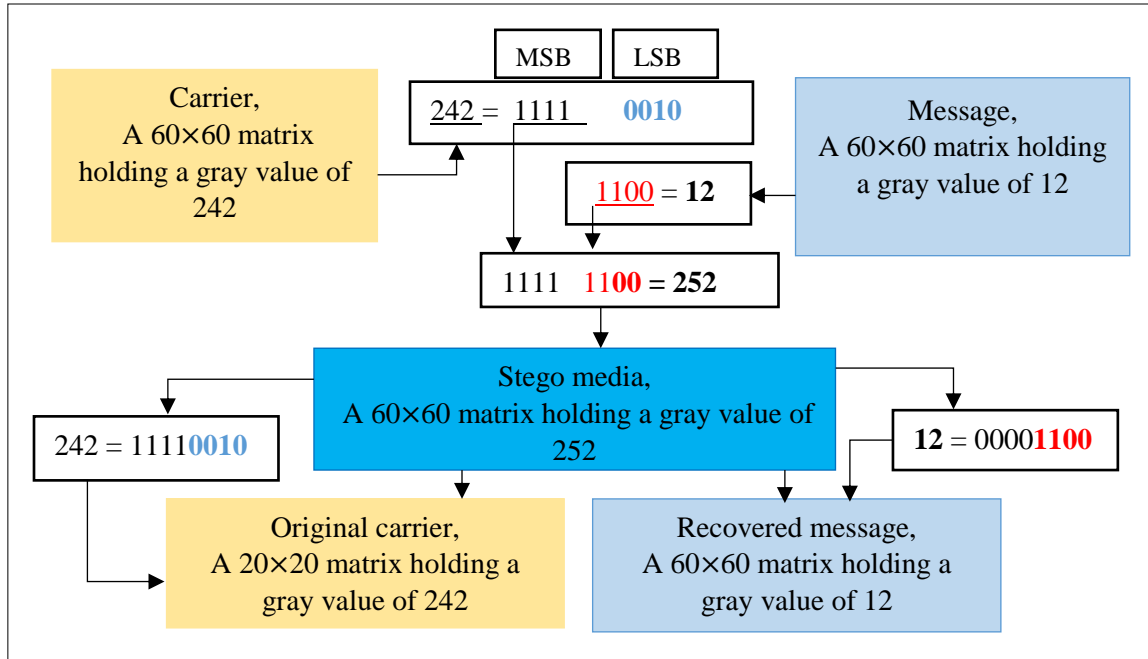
MSB

LSB

Carrier, A 60×60 matrix holding a gray value of 242

242 = 1111 0010

Message, A 60×60 matrix holding a gray value of 12

1100 = 12

1111 1100 = 252

Stego media, A 60×60 matrix holding a gray value of 252

242 = 11110010

12 = 00001100

Original carrier, A 20×20 matrix holding a gray value of 242

Recovered message, A 60×60 matrix holding a gray value of 12